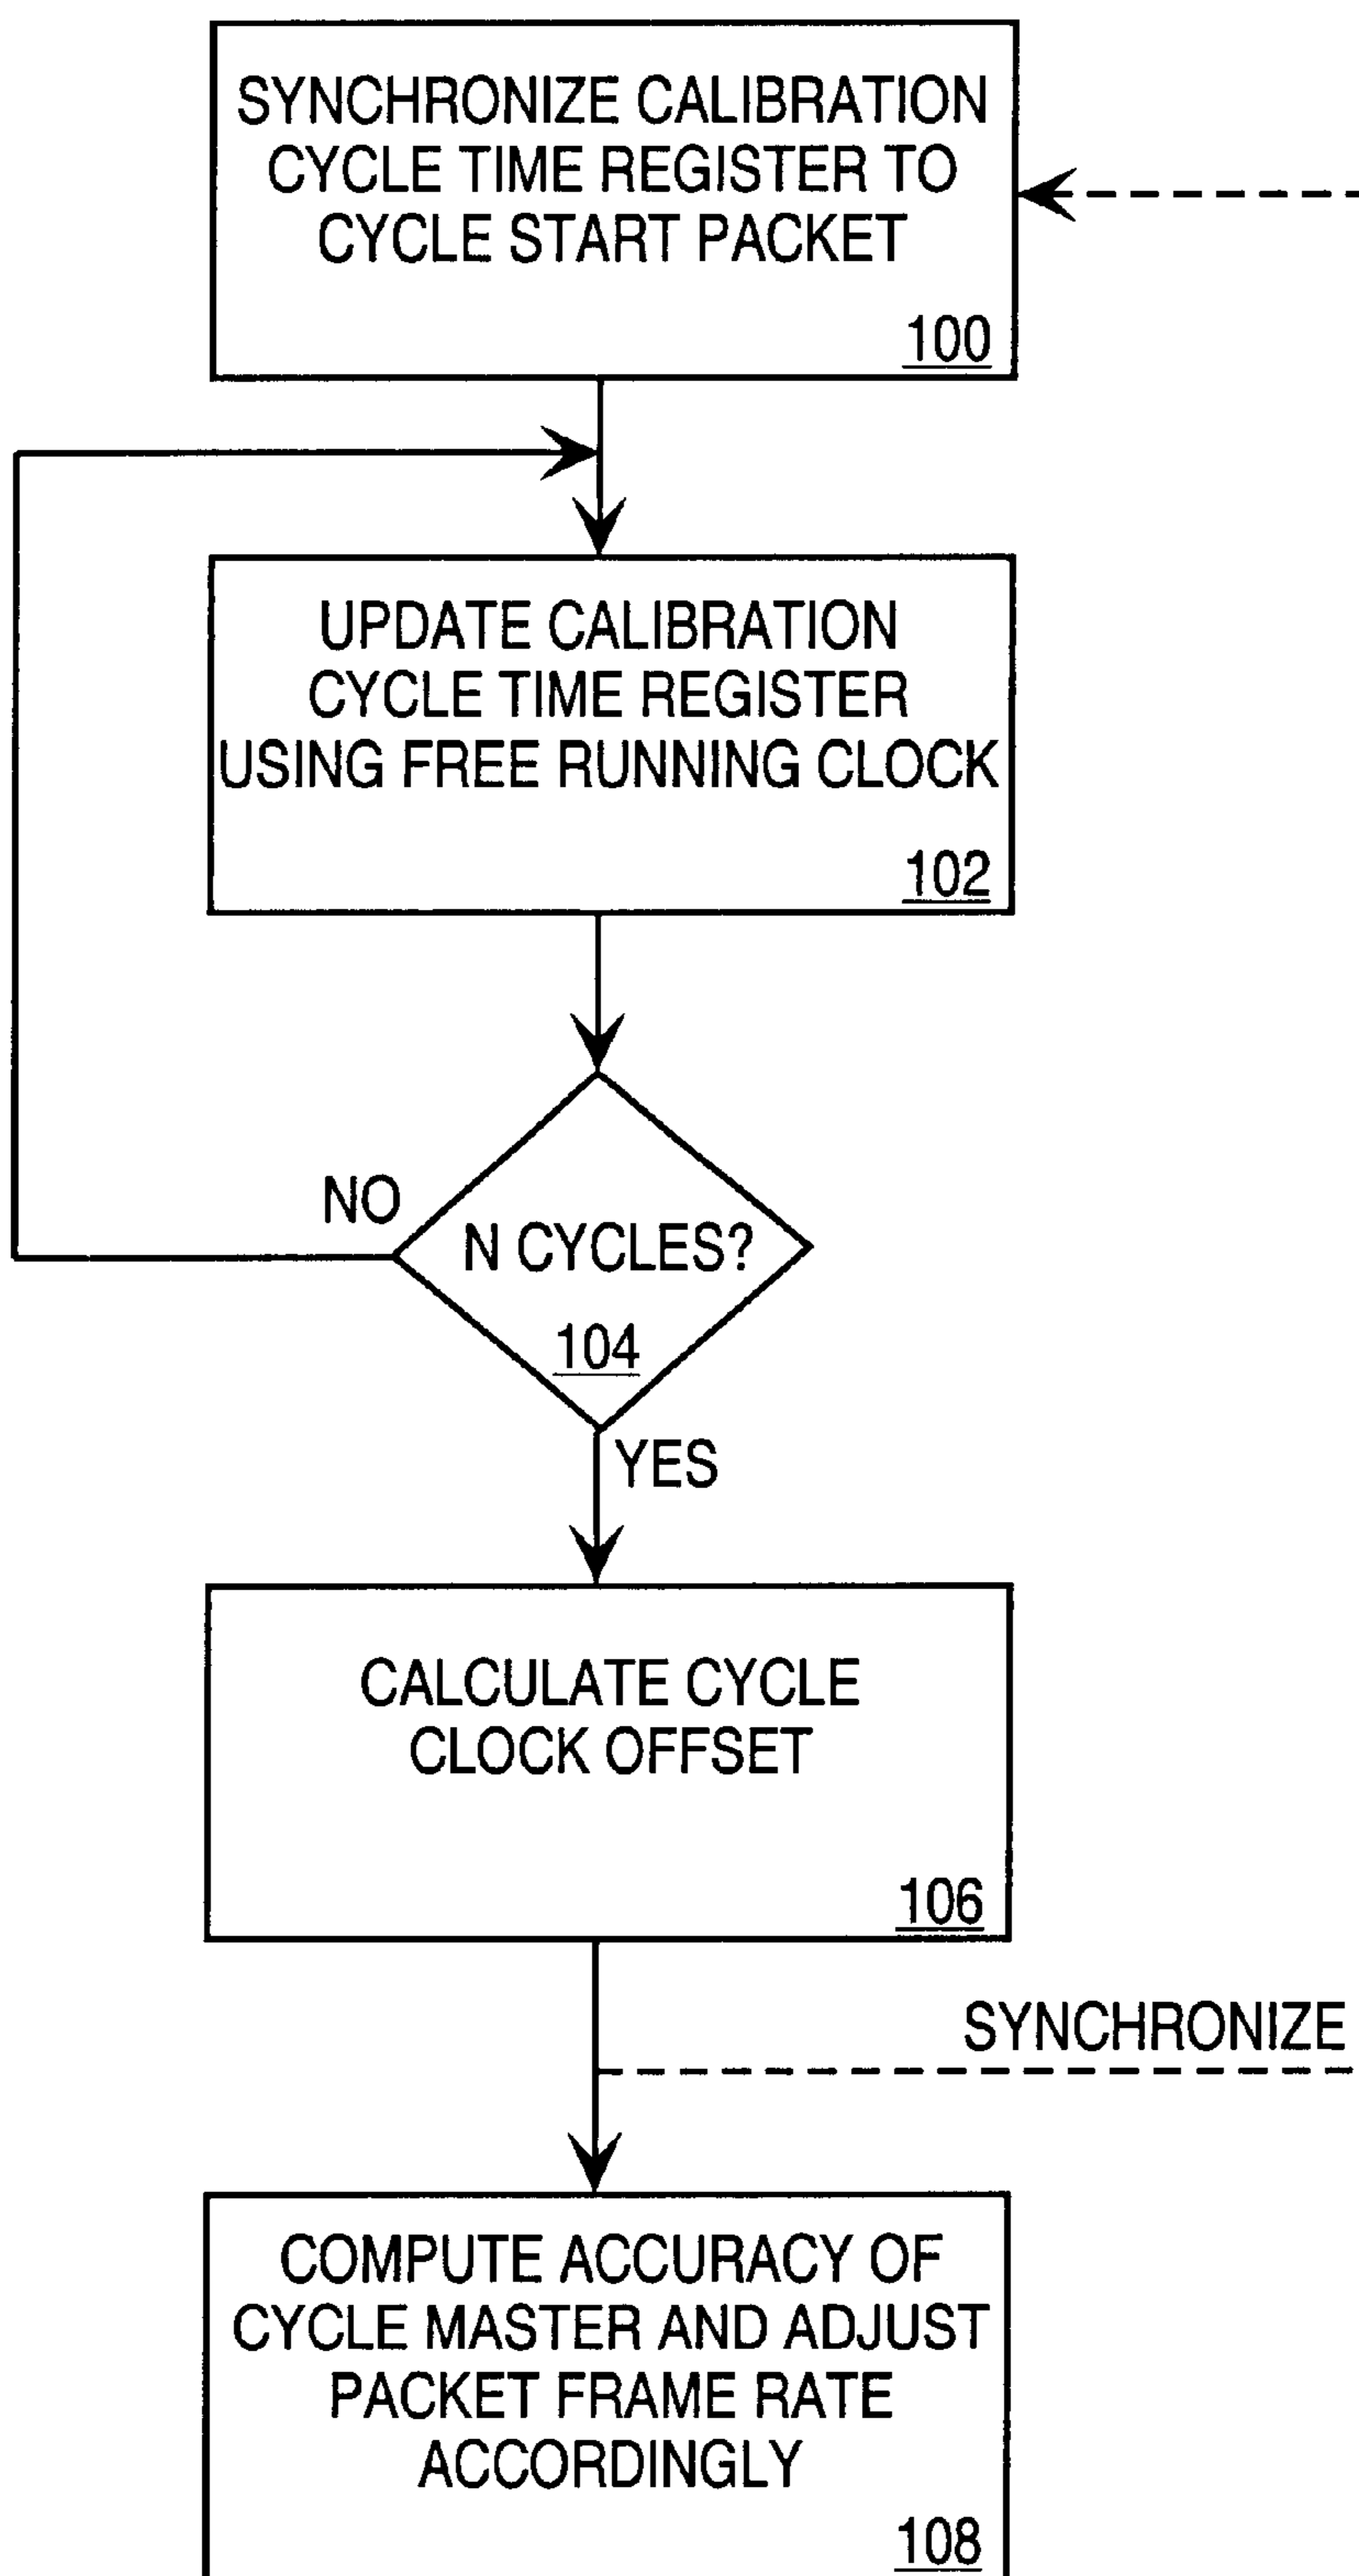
SYNCHRONIZE CALIBRATION CYCLE TIME REGISTER TO CYCLE START PACKET
100

UPDATE CALIBRATION CYCLE TIME REGISTER USING FREE RUNNING CLOCK
102

NO

N CYCLES?
104

YES

CALCULATE CYCLE CLOCK OFFSET
106

SYNCHRONIZE

COMPUTE ACCURACY OF CYCLE MASTER AND ADJUST PACKET FRAME RATE ACCORDINGLY
108